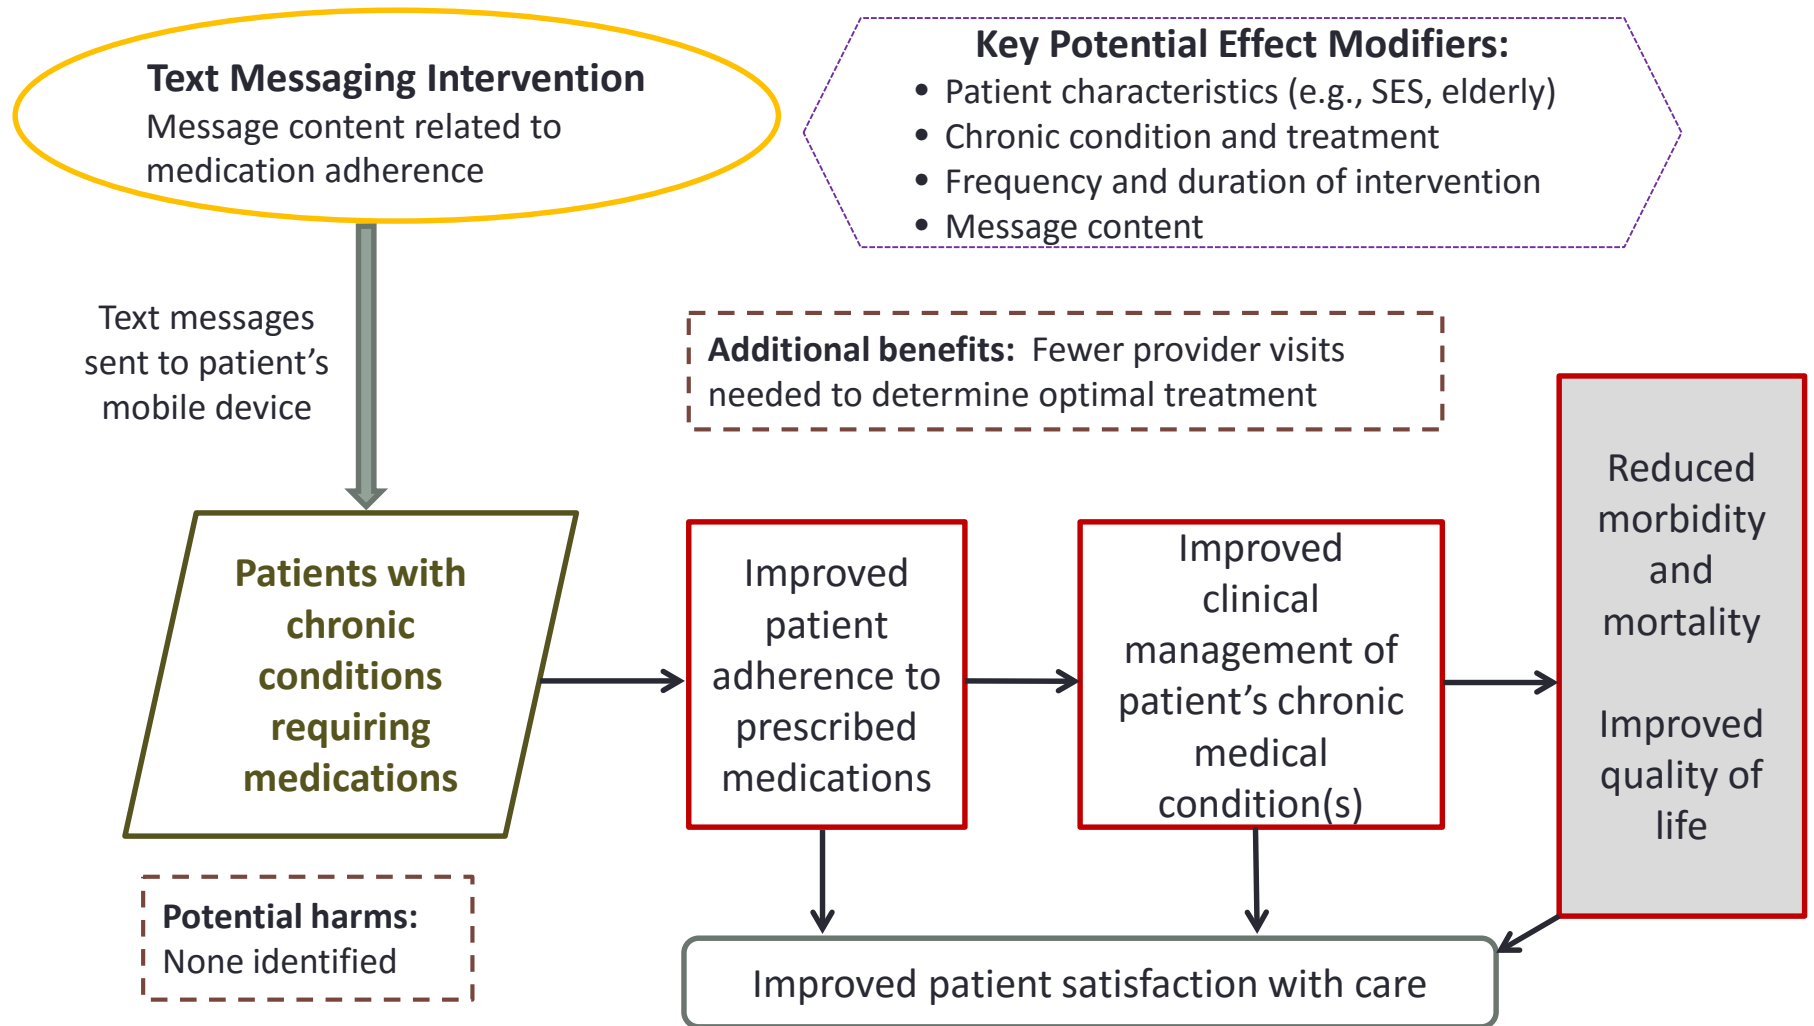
Text Messaging Intervention
Message content related to medication adherence

Key Potential Effect Modifiers:
• Patient characteristics (e.g., SES, elderly)
• Chronic condition and treatment
• Frequency and duration of intervention
• Message content

Text messages sent to patient's mobile device

Additional benefits: Fewer provider visits needed to determine optimal treatment

Patients with chronic conditions requiring medications

Improved patient adherence to prescribed medications

Improved clinical management of patient's chronic medical condition(s)

Reduced morbidity and mortality

Improved quality of life

Potential harms: None identified

Improved patient satisfaction with care